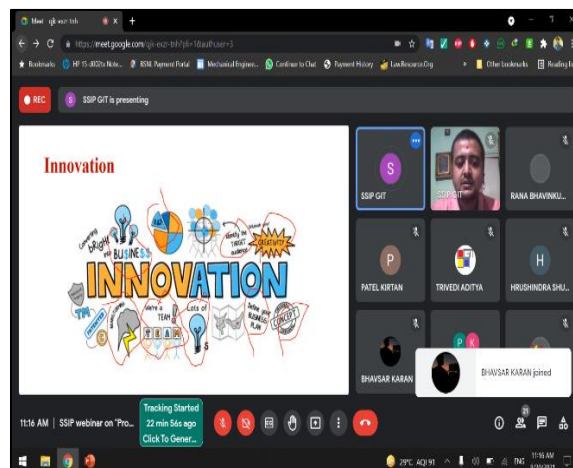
Meet - qjt-exzr-bth
https://meet.google.com/qjt-exzr-bth?pli=1&authuser=3
Bookmarks HP 15-dk0Zbx Note... BSNL Payment Portal Mechanical Engineer... Continue to Chat Payment History LowResource.Org Other bookmarks Reading list

REC
S SSIP GIT is presenting

Innovation

Converting bright ideas
BUSINESS
identify the TARGET audience
CREATIVITY
INNOVATION
TM
PATENTED
we're a TEAM
Lots of
Write BUSINESS PLAN
CONCEPT

S
SSIP GIT
SSIP GIT
RANA BHAVINKU...
P
PATEL KIRTAN
TRIVEDI ADITYA
H
HRUSHINDRA SHU...
BHAVSAR KARAN
BHAVSAR KARAN joined

11:16 AM | SSIP webinar on "Pro...
Tracking Started
22 min 56s ago
Click To Gener...
21

29°C AQI 91 ENG 11:16 AM